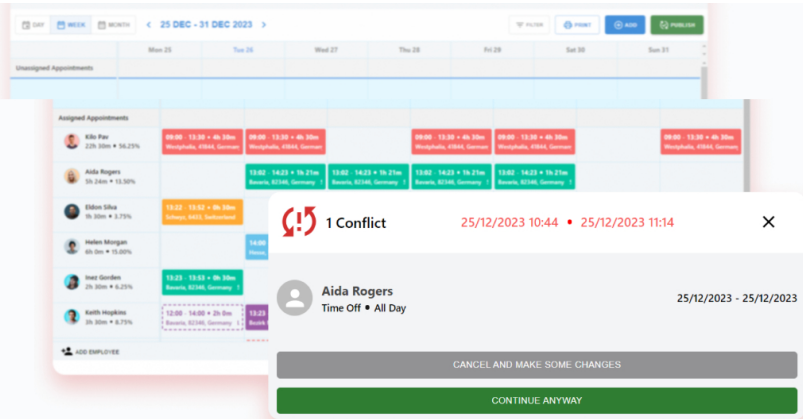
DAY WEEK MONTH ‹ 25 DEC - 31 DEC 2023 ›

FILTER PRINT ADD PUBLISH

| | Mon 25 | Tue 26 | Wed 27 | Thu 28 | Fri 29 | Sat 30 | Sun 31 |
|---|---|---|---|---|---|---|---|
| Unassigned Appointments | | | | | | | |

| Assigned Appointments | | | | | | | |
|---|---|---|---|---|---|---|---|
| Kilo Pav 22h 30m • 56.25% | 09:00 - 13:30 • 4h 30m Westphalia, 41844, German | 09:00 - 13:30 • 4h 30m Westphalia, 41844, German | | 09:00 - 13:30 • 4h 30m Westphalia, 41844, German | 09:00 - 13:30 • 4h 30m Westphalia, 41844, German | | 09:00 - 13:30 • 4h 30m Westphalia, 41844, German |
| Aida Rogers 5h 24m • 13.50% | | 13:02 - 14:23 • 1h 21m Bavaria, 82340, Germany | 13:02 - 14:23 • 1h 21m Bavaria, 82340, Germany | 13:02 - 14:23 • 1h 21m Bavaria, 82340, Germany | 13:02 - 14:23 • 1h 21m Bavaria, 82340, Germany | | |
| Eldon Silva 1h 30m • 3.75% | 13:22 - 13:52 • 0h 30m Schwyz, 6433, Switzerland | | | | | | |
| Helen Morgan 6h 0m • 15.00% | | 14:00 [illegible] | | | | | |
| Inez Gorden 2h 30m • 6.25% | 13:23 - 13:53 • 0h 30m Bavaria, 82340, Germany | | | | | | |
| Keith Hopkins 3h 30m • 8.75% | 12:00 - 14:00 • 2h 0m Bavaria, 82340, Germany | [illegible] | | | | | |

ADD EMPLOYEE

1 Conflict 25/12/2023 10:44 • 25/12/2023 11:14 ×

Aida Rogers
Time Off • All Day
25/12/2023 - 25/12/2023

CANCEL AND MAKE SOME CHANGES

CONTINUE ANYWAY